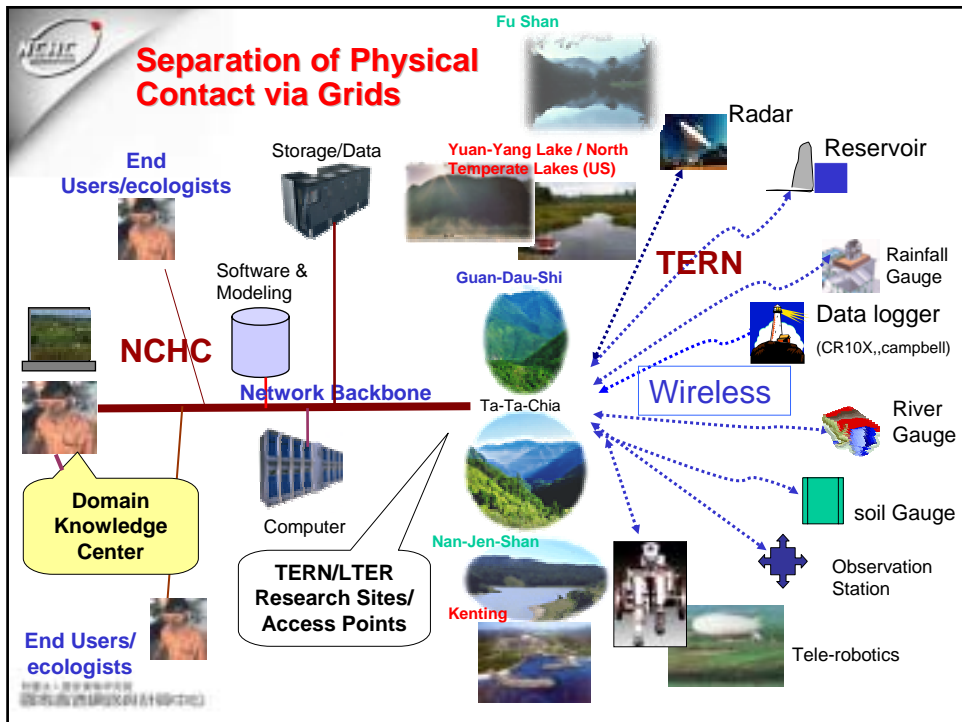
NCHC

Separation of Physical Contact via Grids

Fu Shan

Radar

Reservoir

End Users/ecologists

Storage/Data

Yuan-Yang Lake / North Temperate Lakes (US)

TERN

Rainfall Gauge

Software & Modeling

Guan-Dau-Shi

Data logger (CR10X,,campbell)

NCHC

Network Backbone

Ta-Ta-Chia

Wireless

River Gauge

soil Gauge

Domain Knowledge Center

Computer

TERN/LTER Research Sites/ Access Points

Nan-Jen-Shan

Observation Station

Kenting

End Users/ ecologists

Tele-robotics

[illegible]